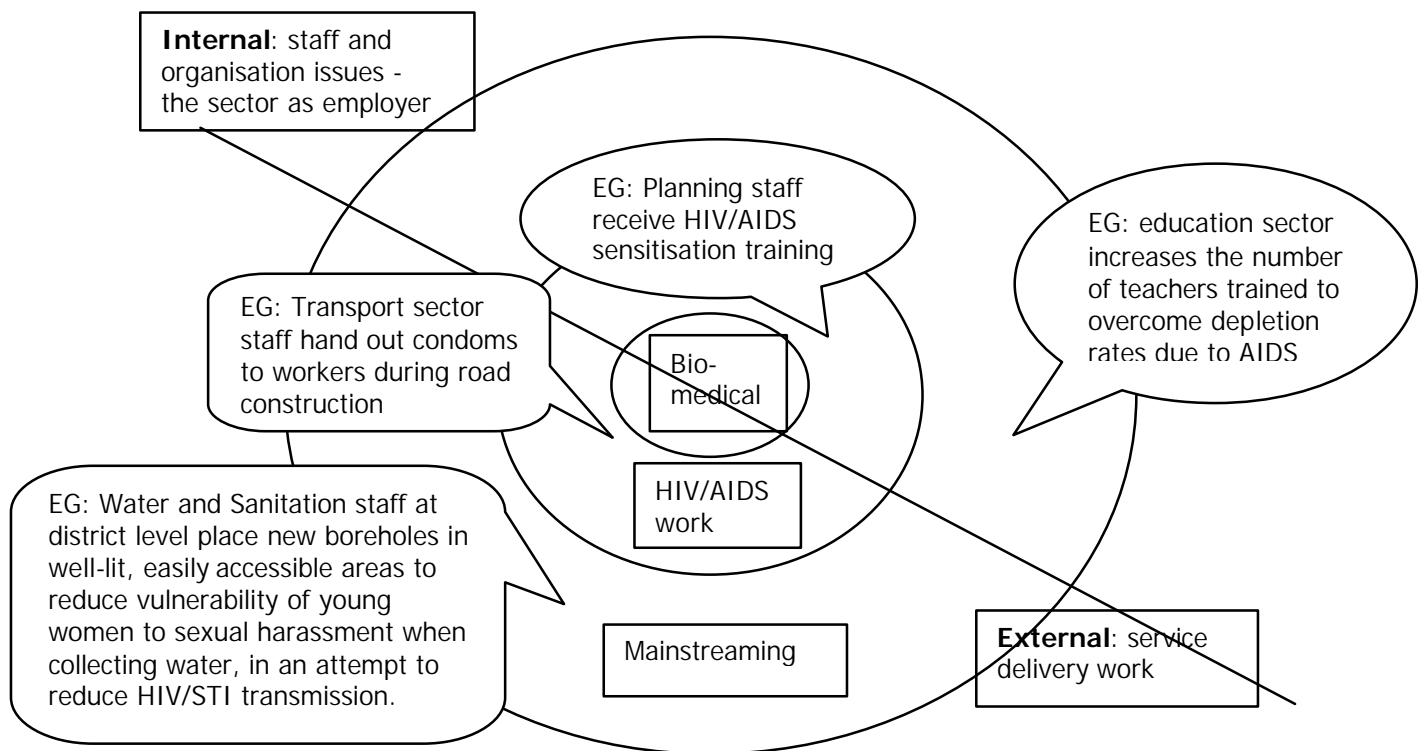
**Internal**: staff and organisation issues - the sector as employer

EG: Planning staff receive HIV/AIDS sensitisation training

EG: education sector increases the number of teachers trained to overcome depletion rates due to AIDS

EG: Transport sector staff hand out condoms to workers during road construction

Biomedical

HIV/AIDS work

EG: Water and Sanitation staff at district level place new boreholes in well-lit, easily accessible areas to reduce vulnerability of young women to sexual harassment when collecting water, in an attempt to reduce HIV/STI transmission.

Mainstreaming

**External**: service delivery work